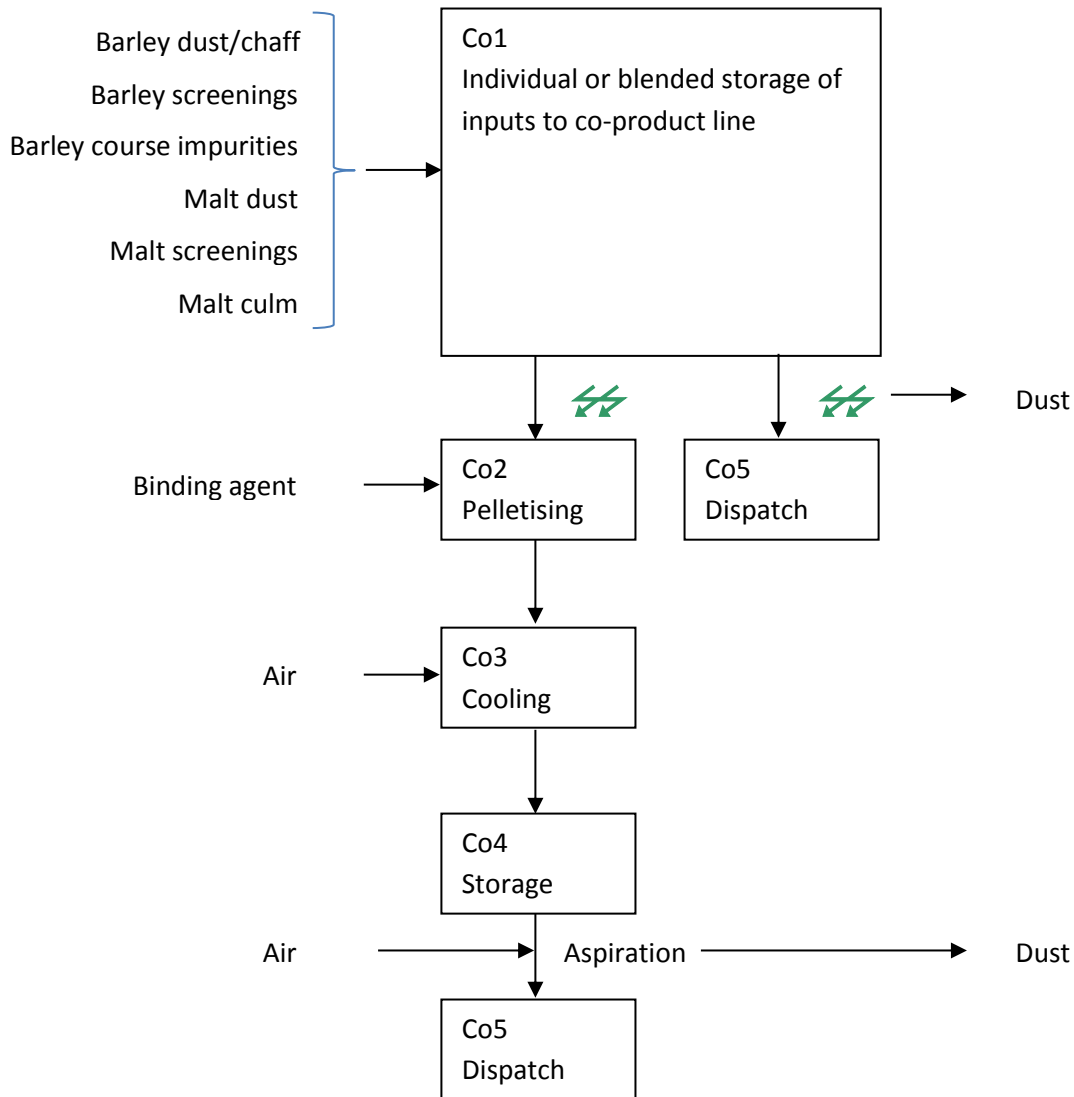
Barley dust/chaff
Barley screenings
Barley course impurities
Malt dust
Malt screenings
Malt culm

Co1
Individual or blended storage of inputs to co-product line

Dust

Binding agent

Co2
Pelletising

Co5
Dispatch

Air

Co3
Cooling

Co4
Storage

Air

Aspiration

Dust

Co5
Dispatch